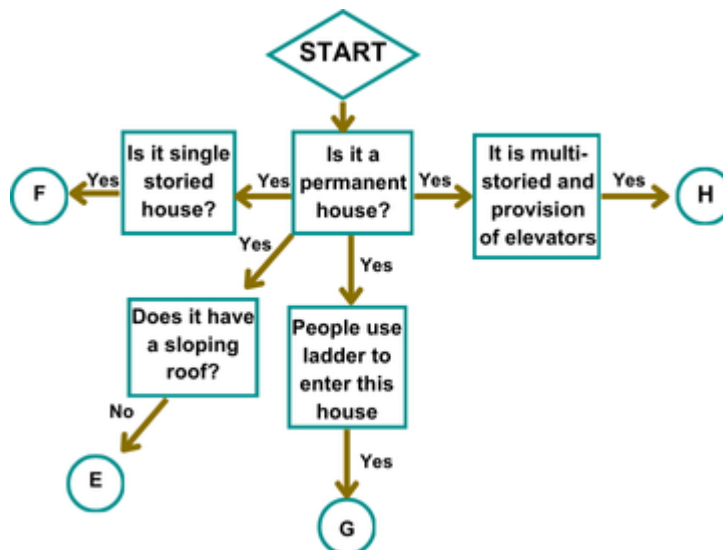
START

Is it single storied house?

Yes

F

Yes

Is it a permanent house?

Yes

It is multi-storied and provision of elevators

Yes

H

Yes

Yes

Does it have a sloping roof?

No

E

People use ladder to enter this house

Yes

G